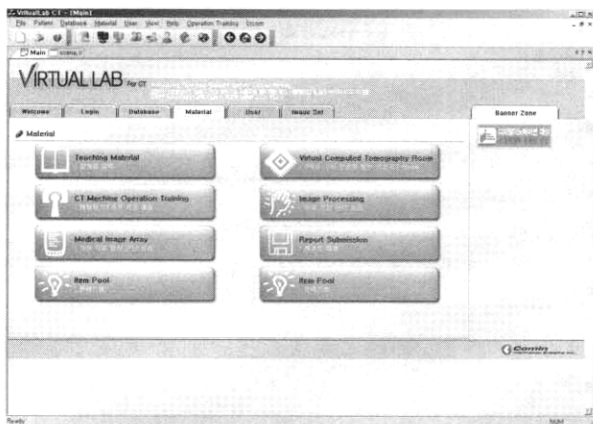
VirtualLab CT - [Main]

File Patient Database Material User View Help Operation Training Exam

Main

VIRTUAL LAB For CT

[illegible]

Welcome Login Database Material User Image Set

Banner Zone

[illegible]

Material

Teaching Material
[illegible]

Virtual Computed Tomography Room
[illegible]

CT Machine Operation Training
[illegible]

Image Processing
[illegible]

Medical Image Array
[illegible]

Report Submission
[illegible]

Item Pool
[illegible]

Item Pool
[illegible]

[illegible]

Ready NUM